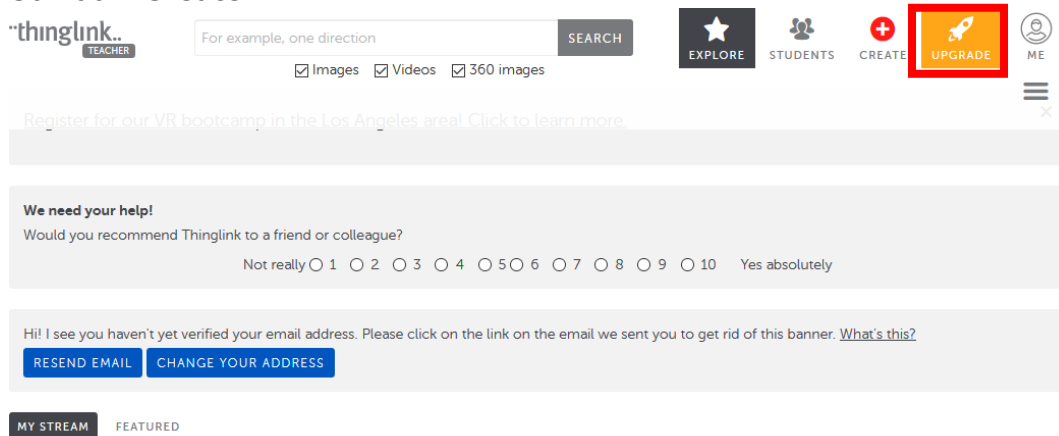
thinglink
TEACHER

For example, one direction
SEARCH

Images Videos 360 images

EXPLORE STUDENTS CREATE UPGRADE ME

Register for our VR bootcamp in the Los Angeles area! Click to learn more.

We need your help!
Would you recommend Thinglink to a friend or colleague?
Not really 1 2 3 4 5 6 7 8 9 10 Yes absolutely

Hi! I see you haven't yet verified your email address. Please click on the link on the email we sent you to get rid of this banner. What's this?

RESEND EMAIL CHANGE YOUR ADDRESS

MY STREAM FEATURED